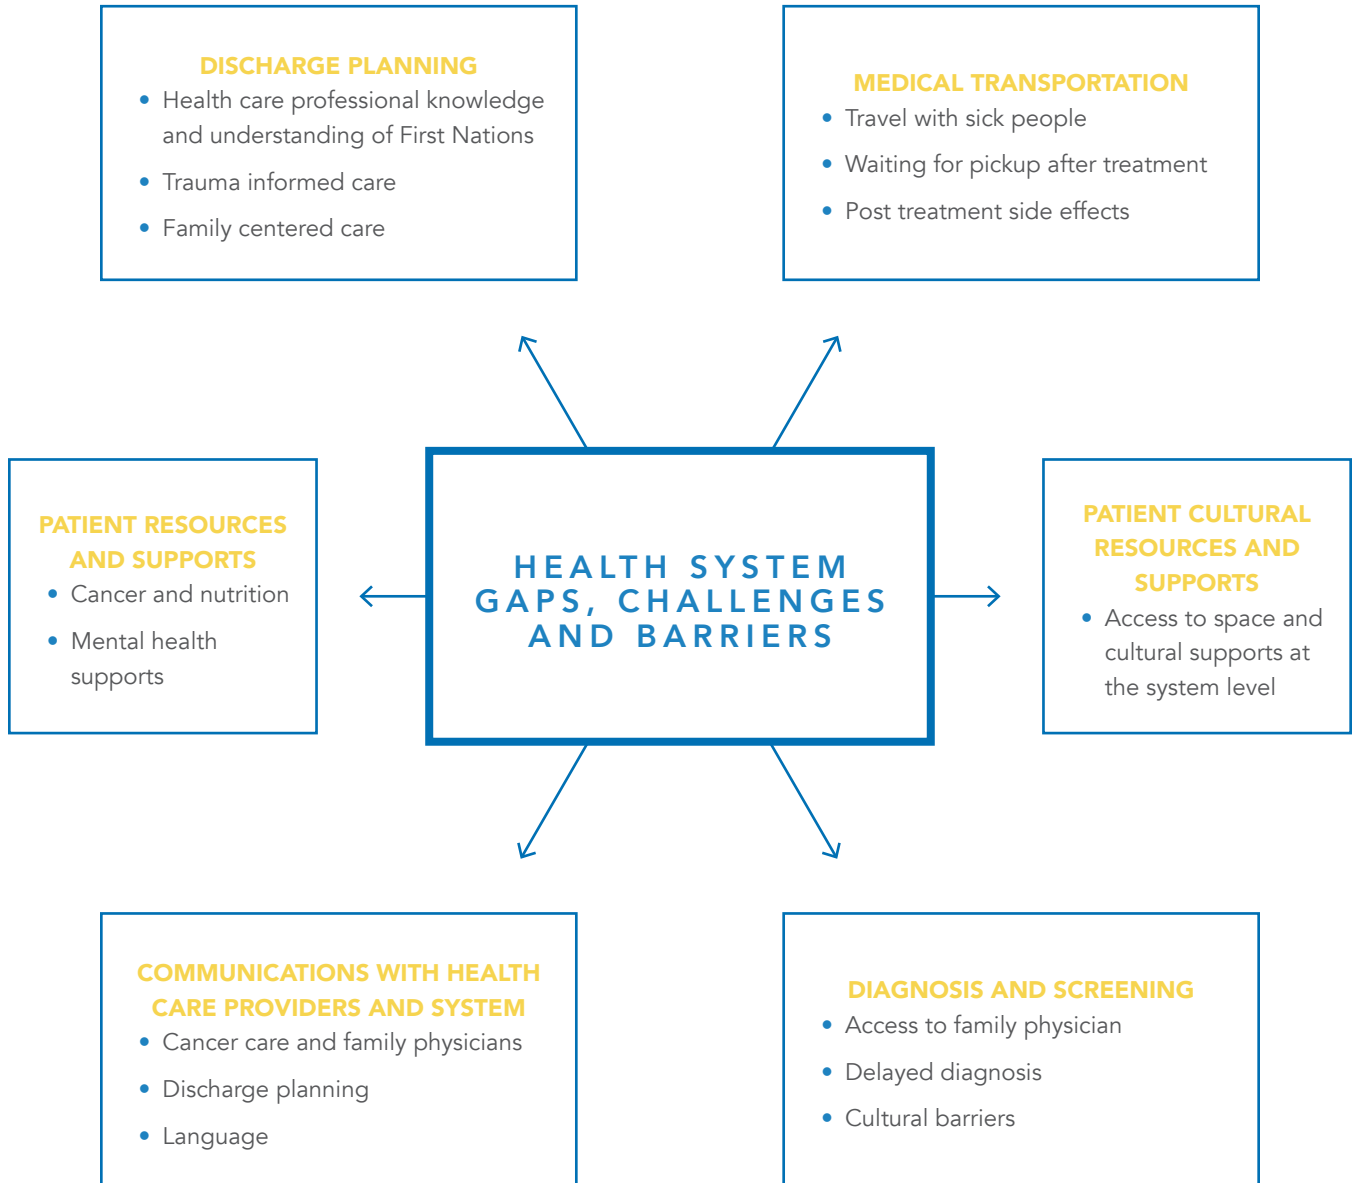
DISCHARGE PLANNING
• Health care professional knowledge and understanding of First Nations
• Trauma informed care
• Family centered care

MEDICAL TRANSPORTATION
• Travel with sick people
• Waiting for pickup after treatment
• Post treatment side effects

PATIENT RESOURCES AND SUPPORTS
• Cancer and nutrition
• Mental health supports

HEALTH SYSTEM GAPS, CHALLENGES AND BARRIERS

PATIENT CULTURAL RESOURCES AND SUPPORTS
• Access to space and cultural supports at the system level

COMMUNICATIONS WITH HEALTH CARE PROVIDERS AND SYSTEM
• Cancer care and family physicians
• Discharge planning
• Language

DIAGNOSIS AND SCREENING
• Access to family physician
• Delayed diagnosis
• Cultural barriers